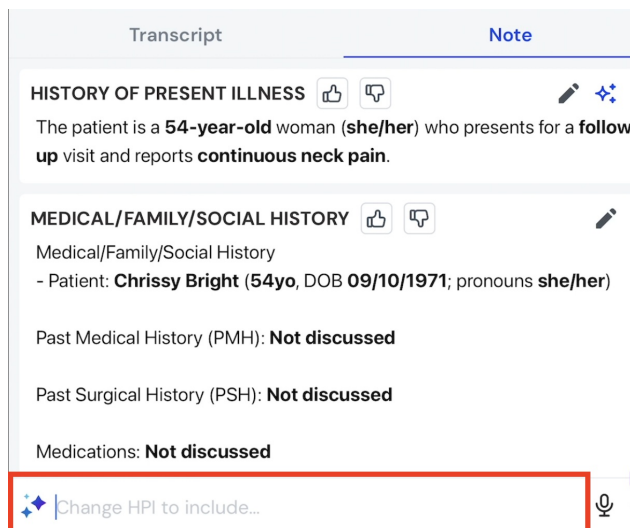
Transcript Note

HISTORY OF PRESENT ILLNESS

The patient is a **54-year-old** woman (**she/her**) who presents for a **follow up** visit and reports **continuous neck pain**.

MEDICAL/FAMILY/SOCIAL HISTORY

Medical/Family/Social History
- Patient: **Chrissy Bright** (**54yo**, DOB **09/10/1971**; pronouns **she/her**)

Past Medical History (PMH): **Not discussed**

Past Surgical History (PSH): **Not discussed**

Medications: **Not discussed**

Change HPI to include...